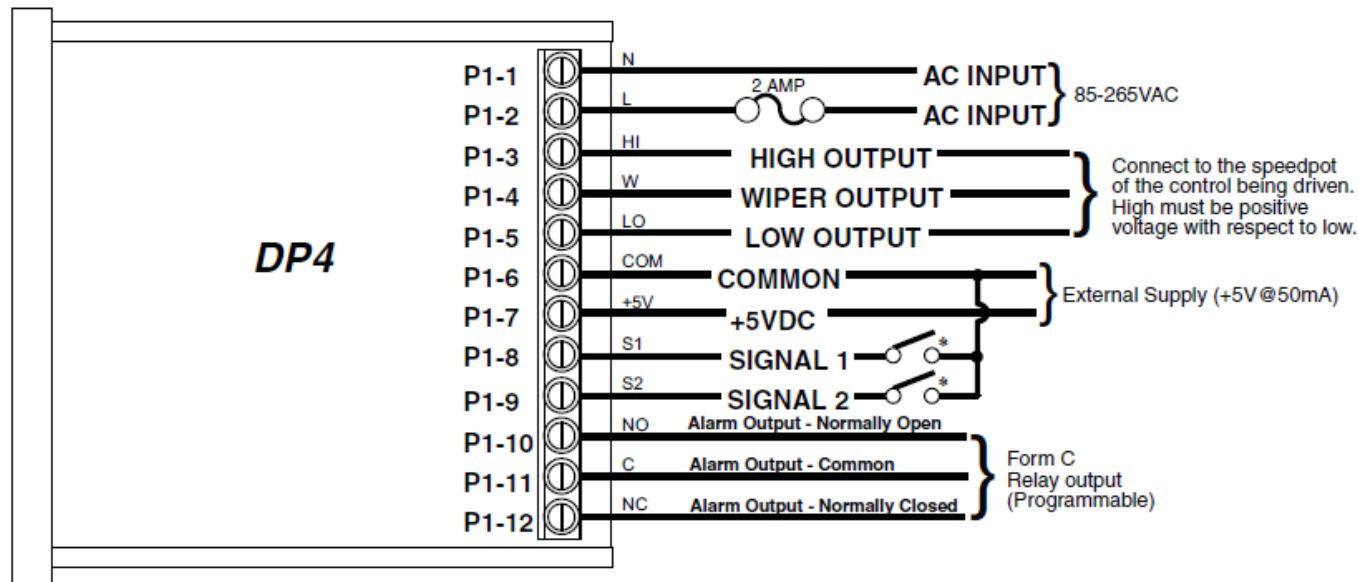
DP4

P1-1
P1-2
P1-3
P1-4
P1-5
P1-6
P1-7
P1-8
P1-9
P1-10
P1-11
P1-12

N
L
HI
W
LO
COM
+5V
S1
S2
NO
C
NC

2 AMP

AC INPUT
AC INPUT
85-265VAC

HIGH OUTPUT
WIPER OUTPUT
LOW OUTPUT
Connect to the speedpot of the control being driven. High must be positive voltage with respect to low.

COMMON
+5VDC
External Supply (+5V@50mA)

SIGNAL 1 *
SIGNAL 2 *

Alarm Output - Normally Open
Alarm Output - Common
Alarm Output - Normally Closed
Form C
Relay output
(Programmable)